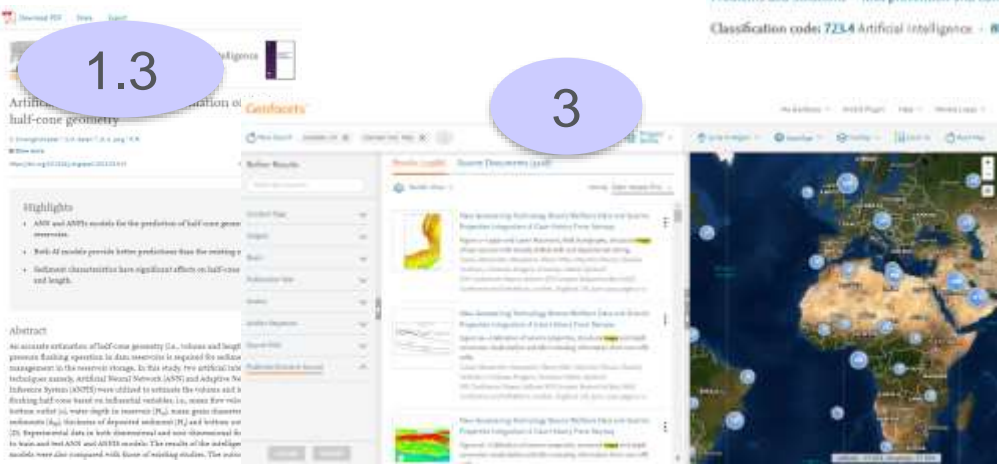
Download PDF Share Export

Classification code: 723.4 Artificial Intelligence

1.3

3

Artificial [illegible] half-cone geometry

Geofacets

Highlights

ANN and ANFIS models for the prediction of half-cone geom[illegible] reservoirs.

Both AI models provide better predictions than the existing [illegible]

Sediment characteristics have significant effects on half-cone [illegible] and length.

Abstract

Refine Results

Results Source Documents